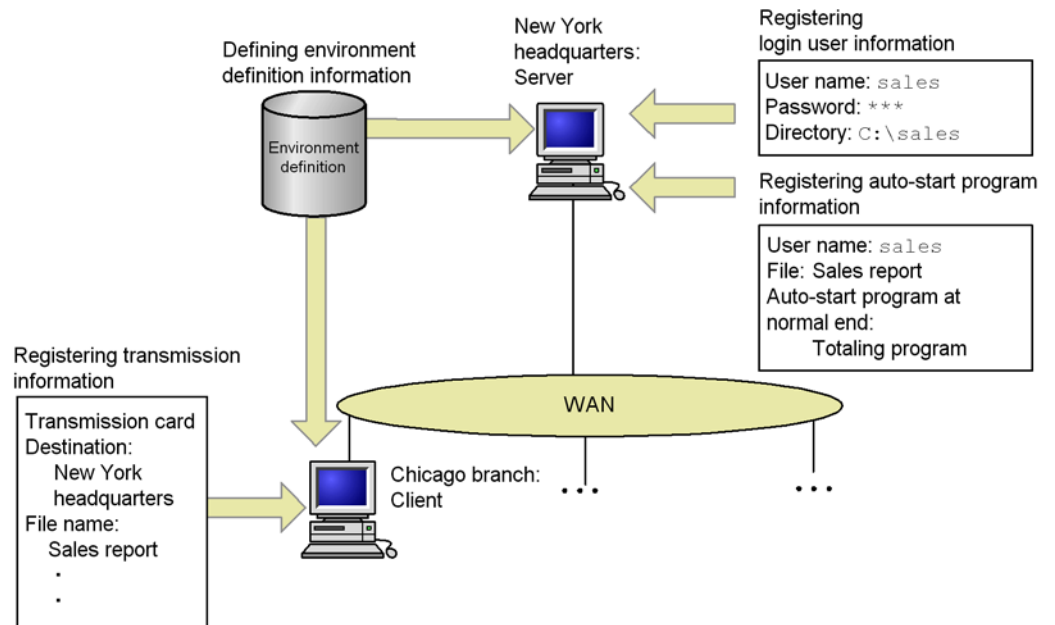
Defining environment definition information

Environment definition

New York headquarters: Server

Registering login user information

User name: sales
Password: ***
Directory: C:\sales

Registering auto-start program information

User name: sales
File: Sales report
Auto-start program at normal end:
Totaling program

Registering transmission information

Transmission card
Destination:
New York headquarters
File name:
Sales report
.
.

WAN

Chicago branch: Client

...

...